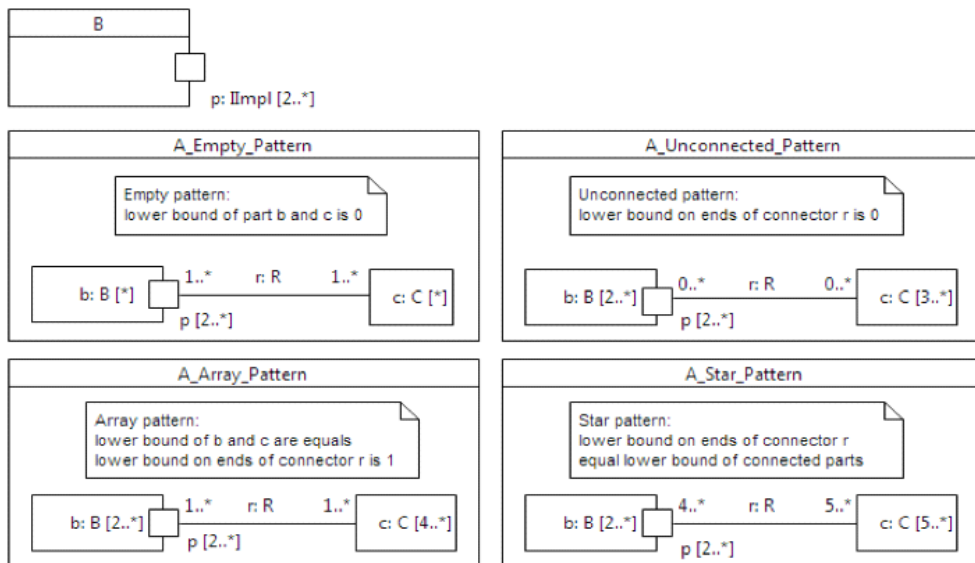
B

p: IImpl [2..*]

A_Empty_Pattern

Empty pattern:
lower bound of part b and c is 0

b: B [*]
1..*
r: R
1..*
c: C [*]
p [2..*]

A_Unconnected_Pattern

Unconnected pattern:
lower bound on ends of connector r is 0

b: B [2..*]
0..*
r: R
0..*
c: C [3..*]
p [2..*]

A_Array_Pattern

Array pattern:
lower bound of b and c are equals
lower bound on ends of connector r is 1

b: B [2..*]
1..*
r: R
1..*
c: C [4..*]
p [2..*]

A_Star_Pattern

Star pattern:
lower bound on ends of connector r
equal lower bound of connected parts

b: B [2..*]
4..*
r: R
5..*
c: C [5..*]
p [2..*]